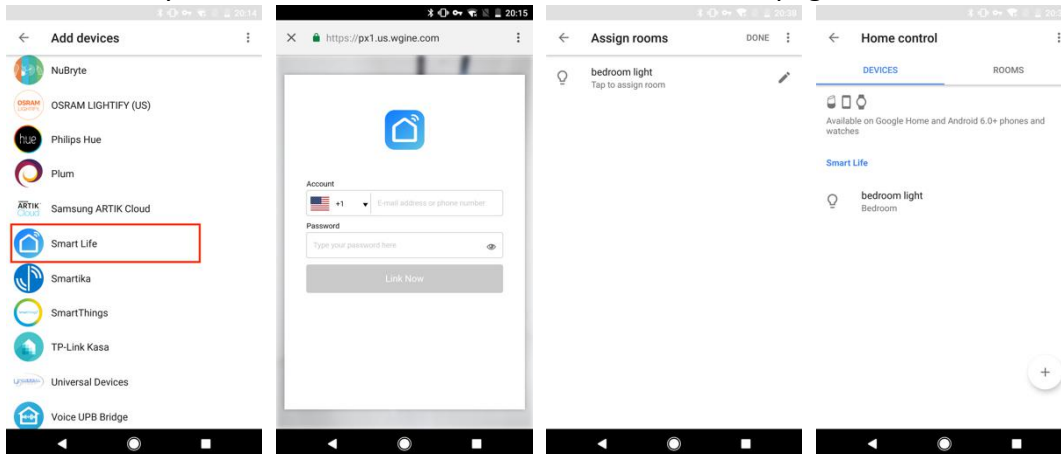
20:14

Add devices

NuBryte

OSRAM LIGHTIFY (US)

Philips Hue

Plum

Samsung ARTIK Cloud

Smart Life

Smartika

SmartThings

TP-Link Kasa

Universal Devices

Voice UPB Bridge

20:15

https://px1.us.wgine.com

Account

+1

E-mail address or phone number

Password

Type your password here

Link Now

20:30

Assign rooms

DONE

bedroom light

Tap to assign room

Home control

DEVICES

ROOMS

Available on Google Home and Android 6.0+ phones and watches

Smart Life

bedroom light

Bedroom

+